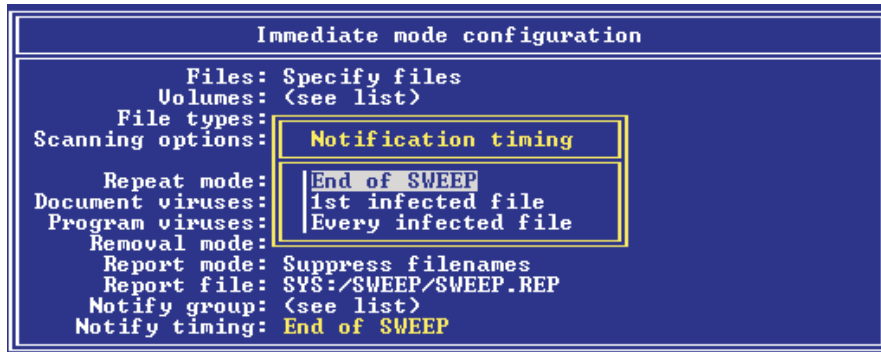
Immediate mode configuration

Files: Specify files
Volumes: (see list)
File types:
Scanning options:

Notification timing

Repeat mode:
Document viruses:
Program viruses:
Removal mode:

End of SWEEP
1st infected file
Every infected file

Report mode: Suppress filenames
Report file: SYS:/SWEEP/SWEEP.REP
Notify group: (see list)
Notify timing: End of SWEEP